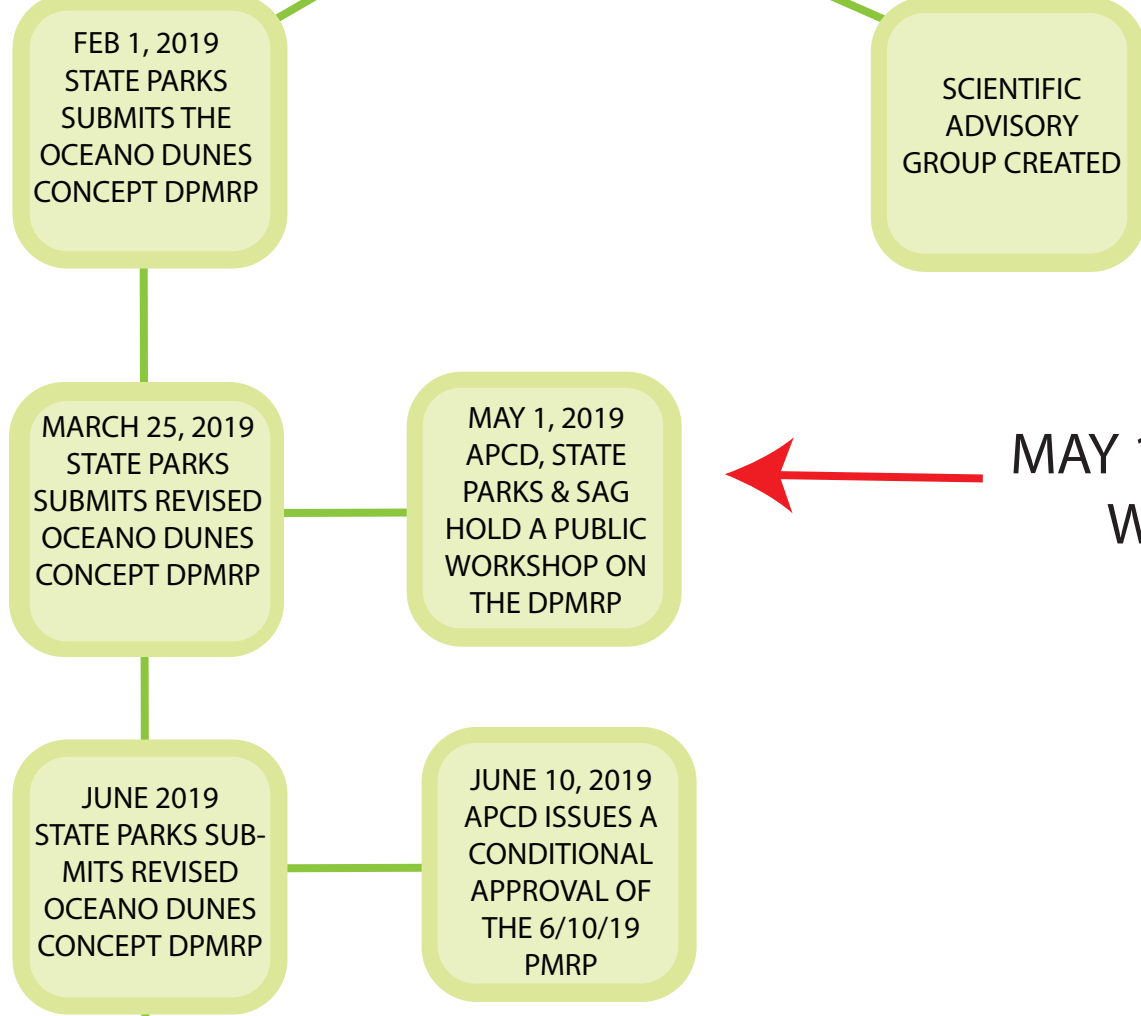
FEB 1, 2019 STATE PARKS SUBMITS THE OCEANO DUNES CONCEPT DPMRP

SCIENTIFIC ADVISORY GROUP CREATED

MARCH 25, 2019 STATE PARKS SUBMITS REVISED OCEANO DUNES CONCEPT DPMRP

MAY 1, 2019 APCD, STATE PARKS & SAG HOLD A PUBLIC WORKSHOP ON THE DPMRP

MAY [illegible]
W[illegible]

JUNE 2019 STATE PARKS SUBMITS REVISED OCEANO DUNES CONCEPT DPMRP

JUNE 10, 2019 APCD ISSUES A CONDITIONAL APPROVAL OF THE 6/10/19 PMRP